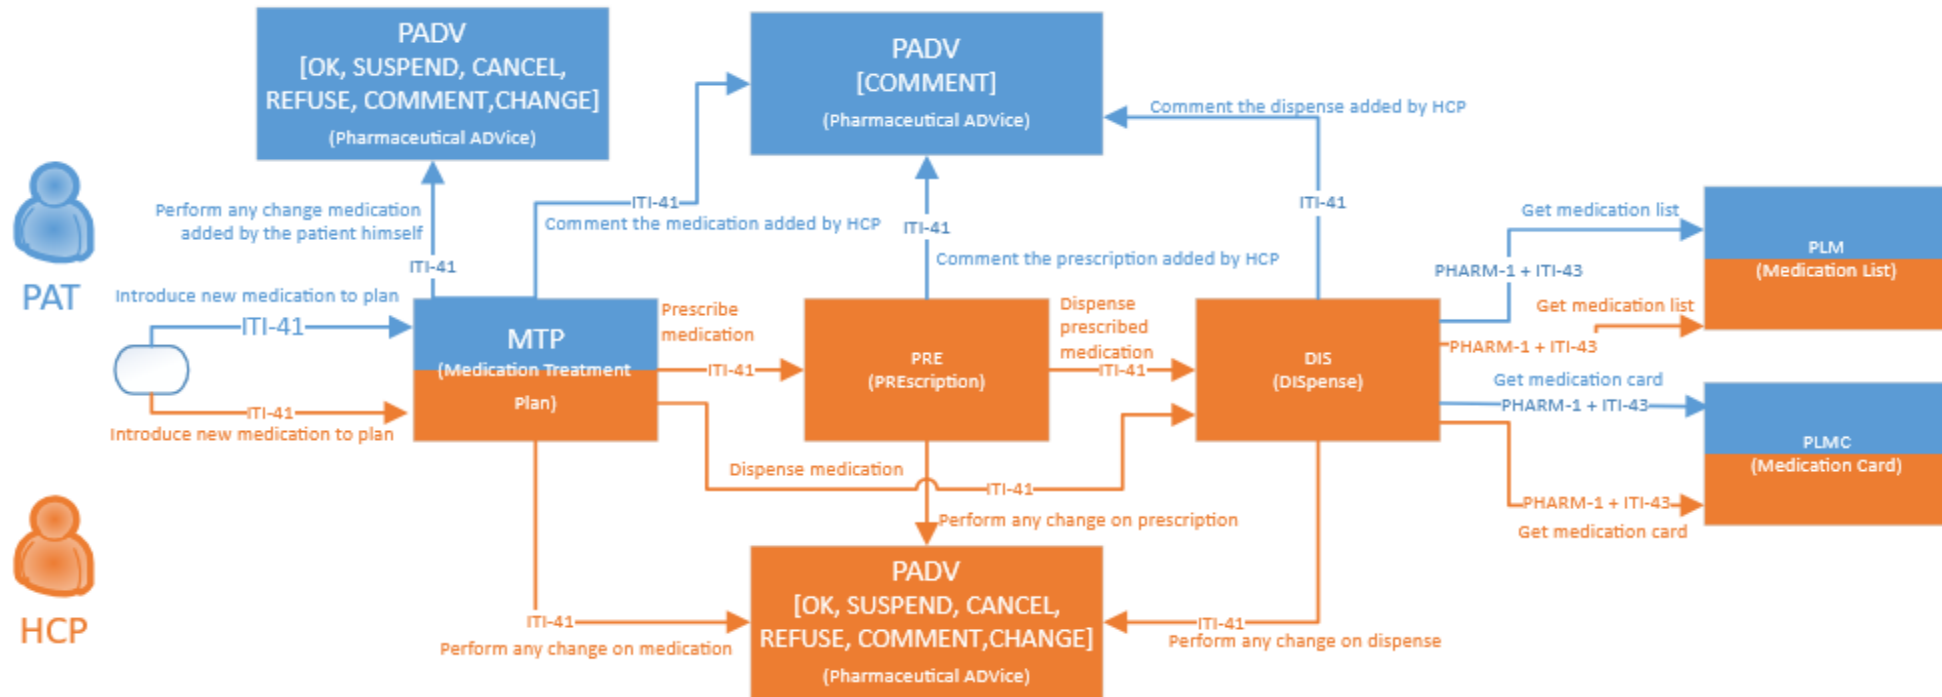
PADV
[OK, SUSPEND, CANCEL, REFUSE, COMMENT,CHANGE]
(Pharmaceutical ADVice)

PADV
[COMMENT]
(Pharmaceutical ADVice)

Comment the dispense added by HCP

PAT

Perform any change medication added by the patient himself

ITI-41

ITI-41
Comment the medication added by HCP

ITI-41

Comment the prescription added by HCP

ITI-41

Get medication list

PHARM-1 + ITI-43

PLM
(Medication List)

Introduce new medication to plan

ITI-41

MTP
(Medication Treatment Plan)

Prescribe medication

ITI-41

PRE
(PREscription)

Dispense prescribed medication

ITI-41

DIS
(DISpense)

Get medication list

PHARM-1 + ITI-43

Get medication card

PHARM-1 + ITI-43

PLMC
(Medication Card)

ITI-41
Introduce new medication to plan

Dispense medication

ITI-41

Perform any change on prescription

PHARM-1 + ITI-43
Get medication card

HCP

ITI-41
Perform any change on medication

PADV
[OK, SUSPEND, CANCEL, REFUSE, COMMENT,CHANGE]
(Pharmaceutical ADVice)

ITI-41
Perform any change on dispense